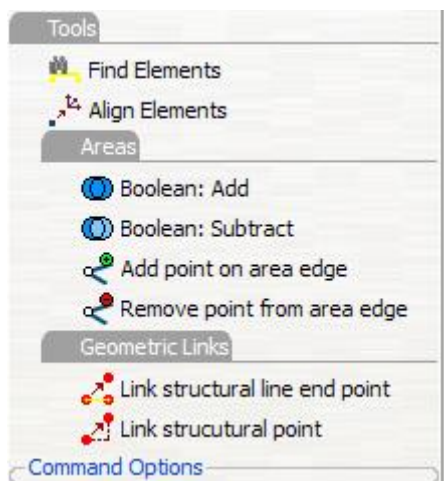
Tools

Find Elements

Align Elements

Areas

Boolean: Add

Boolean: Subtract

Add point on area edge

Remove point from area edge

Geometric Links

Link structural line end point

Link strucutural point

Command Options